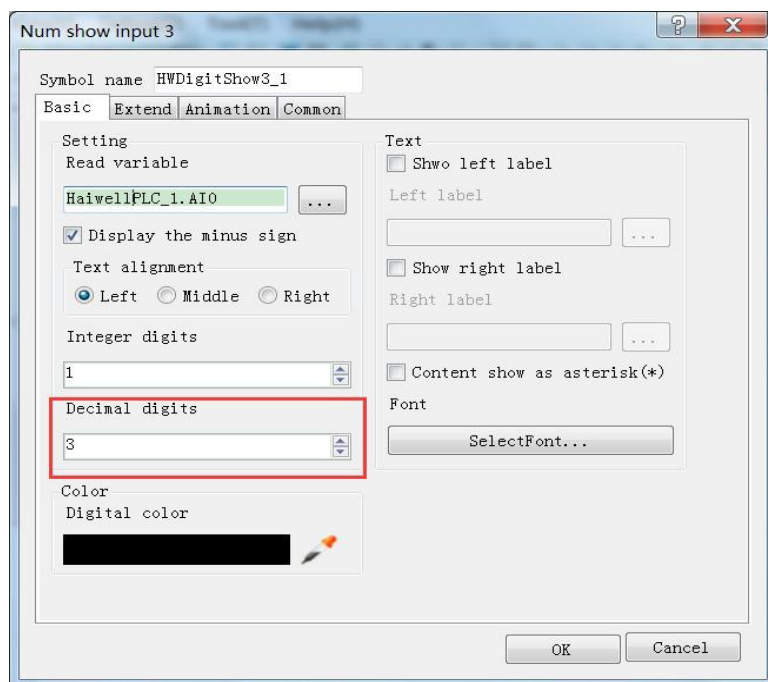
Num show input 3

Symbol name HWDigitShow3_1

Basic Extend Animation Common

Setting
Read variable
HaiwellPLC_1.AI0 ...
Display the minus sign
Text alignment
Left Middle Right
Integer digits
1
Decimal digits
3

Color
Digital color

Text
Shwo left label
Left label
...
Show right label
Right label
...
Content show as asterisk(*)
Font
SelectFont...

OK Cancel